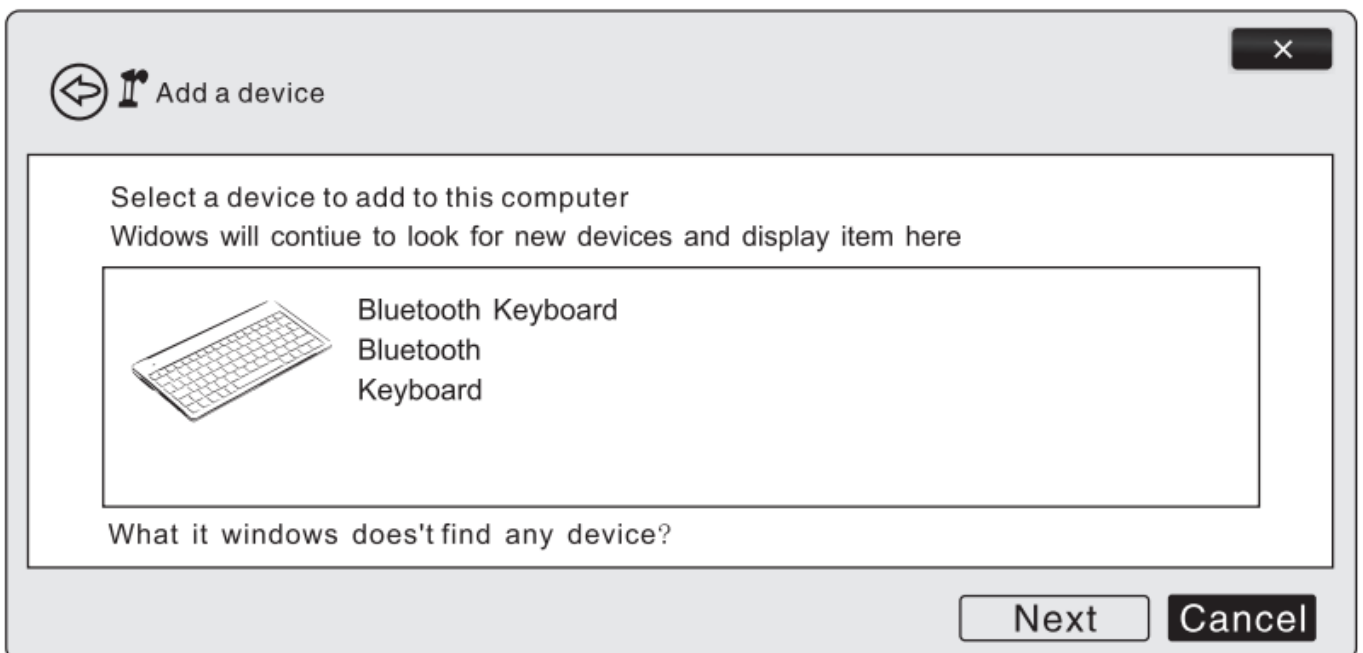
×

Add a device

Select a device to add to this computer
Widows will contiue to look for new devices and display item here

Bluetooth Keyboard
Bluetooth
Keyboard

What it windows does't find any device?

Next Cancel